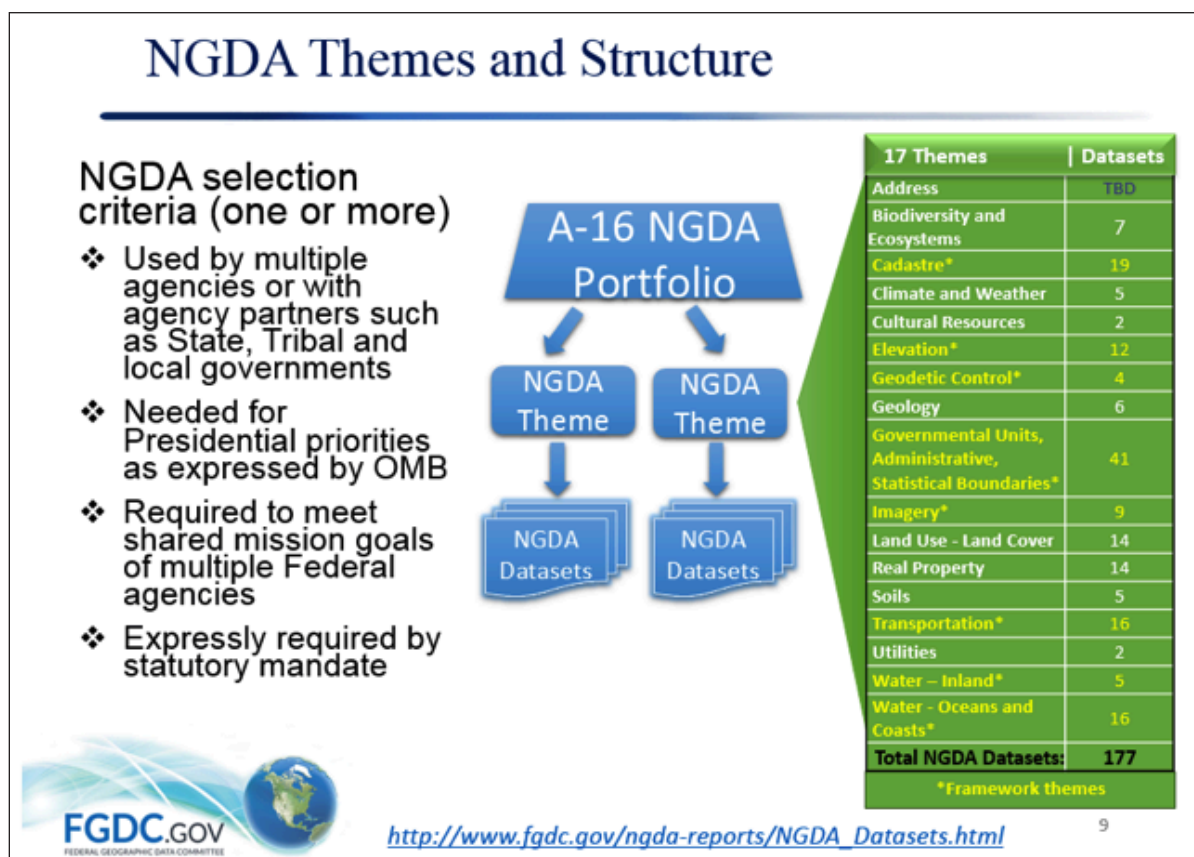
NGDA Themes and Structure

NGDA selection criteria (one or more)

❖ Used by multiple agencies or with agency partners such as State, Tribal and local governments

❖ Needed for Presidential priorities as expressed by OMB

❖ Required to meet shared mission goals of multiple Federal agencies

❖ Expressly required by statutory mandate

A-16 NGDA Portfolio

NGDA Theme

NGDA Theme

NGDA Datasets

NGDA Datasets

| 17 Themes | Datasets |
|---|---|
| Address | TBD |
| Biodiversity and Ecosystems | 7 |
| Cadastre* | 19 |
| Climate and Weather | 5 |
| Cultural Resources | 2 |
| Elevation* | 12 |
| Geodetic Control* | 4 |
| Geology | 6 |
| Governmental Units, Administrative, Statistical Boundaries* | 41 |
| Imagery* | 9 |
| Land Use - Land Cover | 14 |
| Real Property | 14 |
| Soils | 5 |
| Transportation* | 16 |
| Utilities | 2 |
| Water – Inland* | 5 |
| Water - Oceans and Coasts* | 16 |
| Total NGDA Datasets: | 177 |

*Framework themes

FGDC.GOV
FEDERAL GEOGRAPHIC DATA COMMITTEE

http://www.fgdc.gov/ngda-reports/NGDA_Datasets.html

9